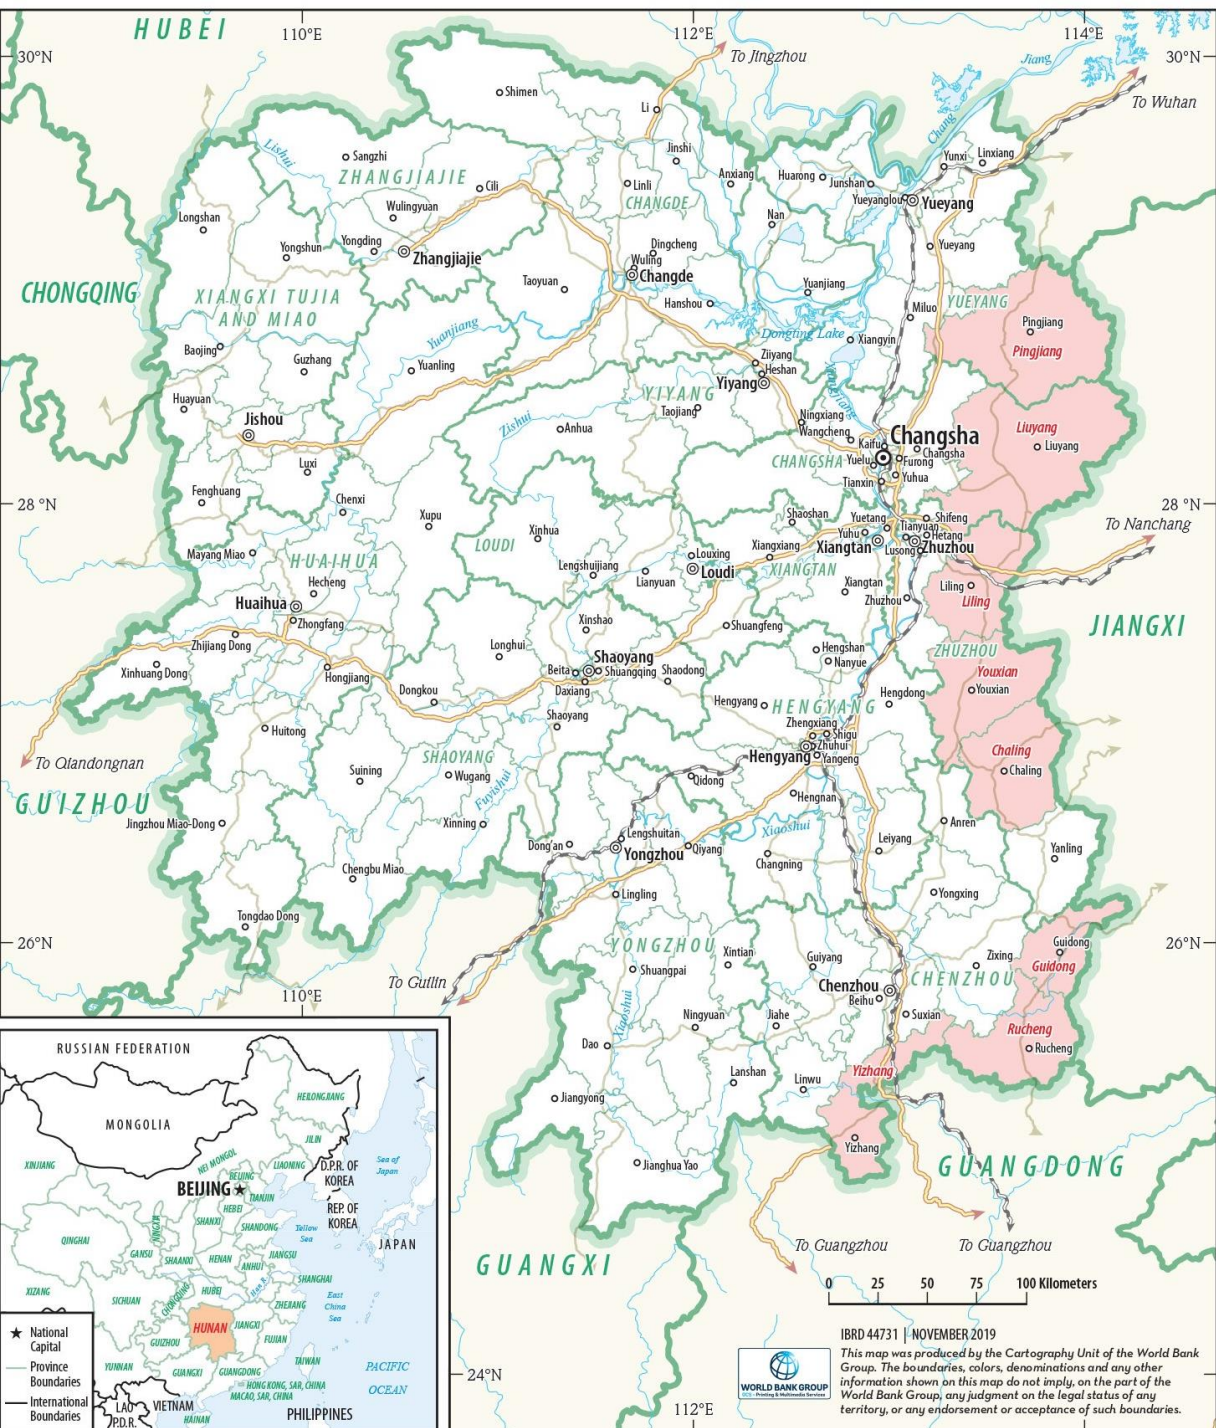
HUBEI
110°E
112°E
114°E
30°N
30°N
To Jingzhou
To Wuhan
Jiang
Chang
Shimen
Li
Lishui
Sangzhi
ZHANGJIAJIE
Cili
Jinshi
Linli
CHANGDE
Anxiang
Huarong
Junshan
Yunxi
Linxiang
Yueyanglou
Yueyang
Longshan
Wulingyuan
Yongshun
Yongding
Zhangjiajie
Dingcheng
Wuling
Changde
Nan
Yueyang
CHONGQING
XIANGXI TUJIA AND MIAO
Taoyuan
Hanshou
Yuanjiang
Miluo
YUEYANG
Pingjiang
Pingjiang
Yuanjiang
Dongting Lake
Xiangyin
Baojing
Guzhang
Yuanling
Ziyang
Heshan
Yiyang
YIYANG
Huayuan
Taojiang
Xiangjiang
Jishou
Zishui
Anhua
Ningxiang
Wangcheng
Kaifu
Changsha
Liuyang
Liuyang
Changsha
CHANGSHA
Yuelu
Furong
Luxi
Tianxin
Yuhua
Fenghuang
28°N
28°N
Chenxi
Xupu
Shaoshan
Yuetang
Shifeng
To Nanchang
Xinhua
Yuhu
Tianyuan
Hetang
LOUDI
Xiangxiang
Xiangtan
Lusong
Zhuzhou
Mayang Miao
HUAIHUA
Lengshuijiang
Louxing
Loudi
XIANGTAN
Lianyuan
Xiangtan
Liling
Hecheng
Zhuzhou
Liling
Huaihua
Zhongfang
Xinshao
Shuangfeng
JIANGXI
Zhijiang Dong
Longhui
Hengshan
ZHUZHOU
Shaoyang
Nanyue
Xinhuang Dong
Hongjiang
Beita
Shuangqing
Shaodong
Youxian
Dongkou
Daxiang
Hengyang
HENGYANG
Hengdong
Youxian
Shaoyang
Zhengxiang
Shigu
Huitong
Zhuhui
Chaling
Hengyang
Yanfeng
To Qiandongnan
Chaling
Suining
SHAOYANG
Qidong
Wugang
Fuyishui
Hengnan
GUIZHOU
Jingzhou Miao-Dong
Xinning
Anren
Lengshuitan
Xiaoshui
Leiyang
Dong'an
Yongzhou
Qiyang
Yanling
Chengbu Miao
Changning
Lingling
Yongxing
Tongdao Dong
26°N
26°N
YONGZHOU
Xintian
Zixing
Guidong
Guidong
Shuangpai
Guiyang
CHENZHOU
110°E
To Guilin
Chenzhou
Beihu
Xiaoshui
Ningyuan
Jiahe
Suxian
Rucheng
Dao
Rucheng
Lanshan
Linwu
Yizhang
Jiangyong
Yizhang
Jianghua Yao
GUANGDONG
GUANGXI
To Guangzhou
To Guangzhou
0 25 50 75 100 Kilometers
24°N
112°E
IBRD 44731 | NOVEMBER 2019
This map was produced by the Cartography Unit of the World Bank Group. The boundaries, colors, denominations and any other information shown on this map do not imply, on the part of the World Bank Group, any judgment on the legal status of any territory, or any endorsement or acceptance of such boundaries.
WORLD BANK GROUP
RUSSIAN FEDERATION
MONGOLIA
HEILONGJIANG
JILIN
XINJIANG
NEI MONGOL
LIAONING
D.P.R. OF KOREA
Sea of Japan
BEIJING
BEIJING
TIANJIN
HEBEI
REP. OF KOREA
JAPAN
SHANXI
SHANDONG
Yellow Sea
NINGXIA
QINGHAI
GANSU
SHAANXI
HENAN
JIANGSU
ANHUI
SHANGHAI
XIZANG
SICHUAN
CHONGQING
HUBEI
ZHEJIANG
East China Sea
HUNAN
JIANGXI
GUIZHOU
FUJIAN
TAIWAN
YUNNAN
GUANGXI
GUANGDONG
HONG KONG, SAR, CHINA
MACAO, SAR, CHINA
PACIFIC OCEAN
National Capital
Province Boundaries
International Boundaries
LAO P.D.R.
VIETNAM
HAINAN
PHILIPPINES